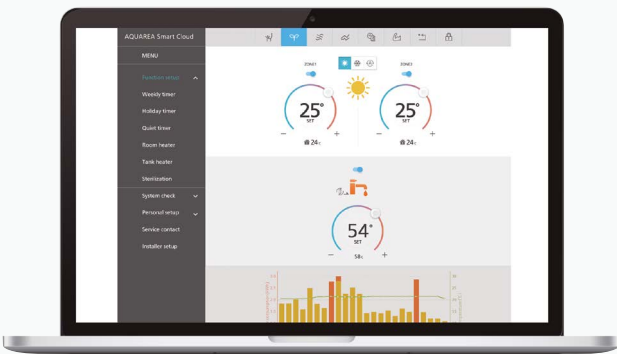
AQUAREA Smart Cloud

MENU

Function setup

Weekly timer

Holiday timer

Quiet timer

Room heater

Tank heater

Sterilization

System check

Personal setup

Service contact

Installer setup

ZONE1

25°
SET

−

+

24°

ZONE2

25°
SET

−

+

24°

54°
SET

−

58°

+